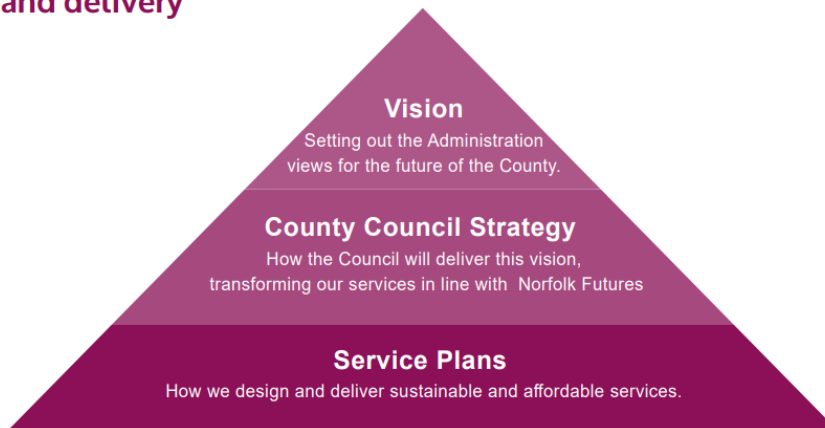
and delivery

Vision
Setting out the Administration views for the future of the County.

County Council Strategy
How the Council will deliver this vision, transforming our services in line with Norfolk Futures

Service Plans
How we design and deliver sustainable and affordable services.